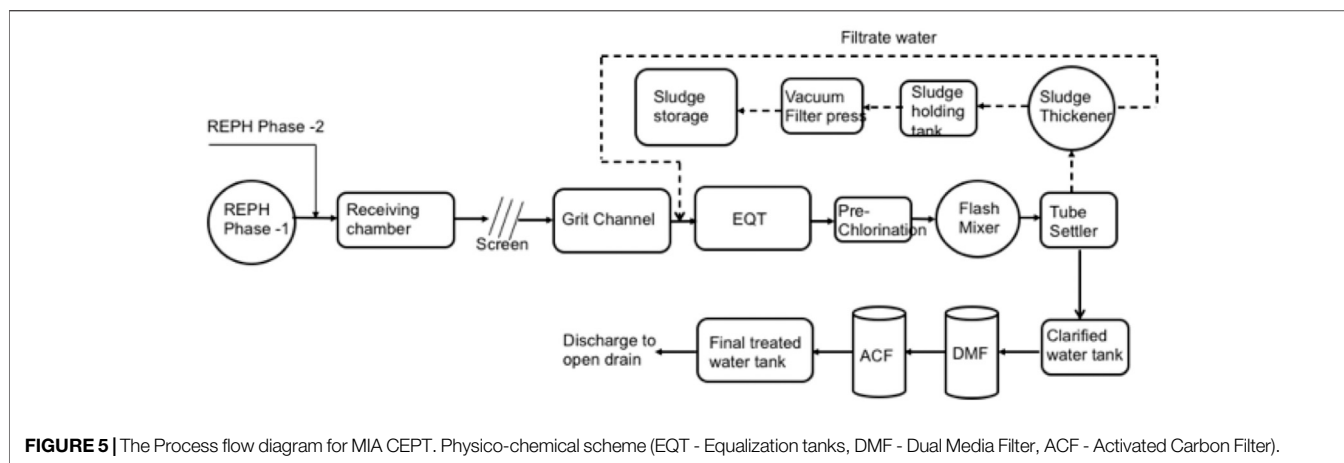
Filtrate water

Sludge storage

Vacuum Filter press

Sludge holding tank

Sludge Thickener

REPH Phase -2

REPH Phase -1

Receiving chamber

Screen

Grit Channel

EQT

Pre-Chlorination

Flash Mixer

Tube Settler

Clarified water tank

DMF

ACF

Final treated water tank

Discharge to open drain

**FIGURE 5 |** The Process flow diagram for MIA CEPT. Physico-chemical scheme (EQT - Equalization tanks, DMF - Dual Media Filter, ACF - Activated Carbon Filter).